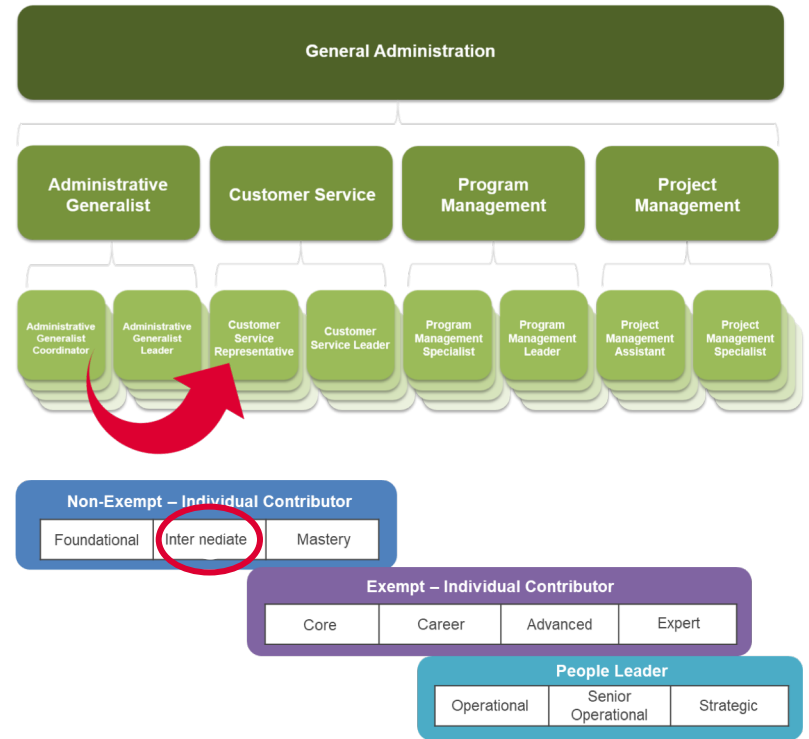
General Administration

Administrative Generalist

Customer Service

Program Management

Project Management

Administrative Generalist Coordinator

Administrative Generalist Leader

Customer Service Representative

Customer Service Leader

Program Management Specialist

Program Management Leader

Project Management Assistant

Project Management Specialist

Non-Exempt – Individual Contributor

| Foundational | Intermediate | Mastery |
|---|---|---|

Exempt – Individual Contributor

| Core | Career | Advanced | Expert |
|---|---|---|---|

People Leader

| Operational | Senior Operational | Strategic |
|---|---|---|